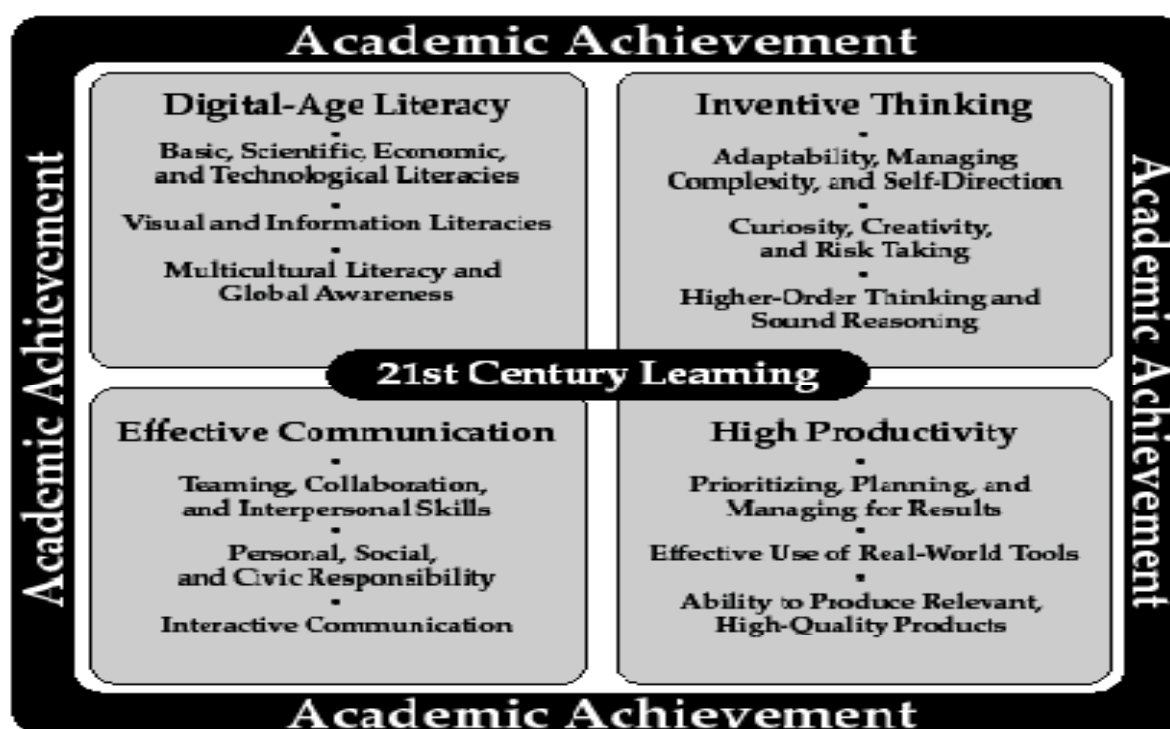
Academic Achievement

Academic Achievement

Digital-Age Literacy
Basic, Scientific, Economic, and Technological Literacies
Visual and Information Literacies
Multicultural Literacy and Global Awareness

Inventive Thinking
Adaptability, Managing Complexity, and Self-Direction
Curiosity, Creativity, and Risk Taking
Higher-Order Thinking and Sound Reasoning

21st Century Learning

Effective Communication
Teaming, Collaboration, and Interpersonal Skills
Personal, Social, and Civic Responsibility
Interactive Communication

High Productivity
Prioritizing, Planning, and Managing for Results
Effective Use of Real-World Tools
Ability to Produce Relevant, High-Quality Products

Academic Achievement

Academic Achievement